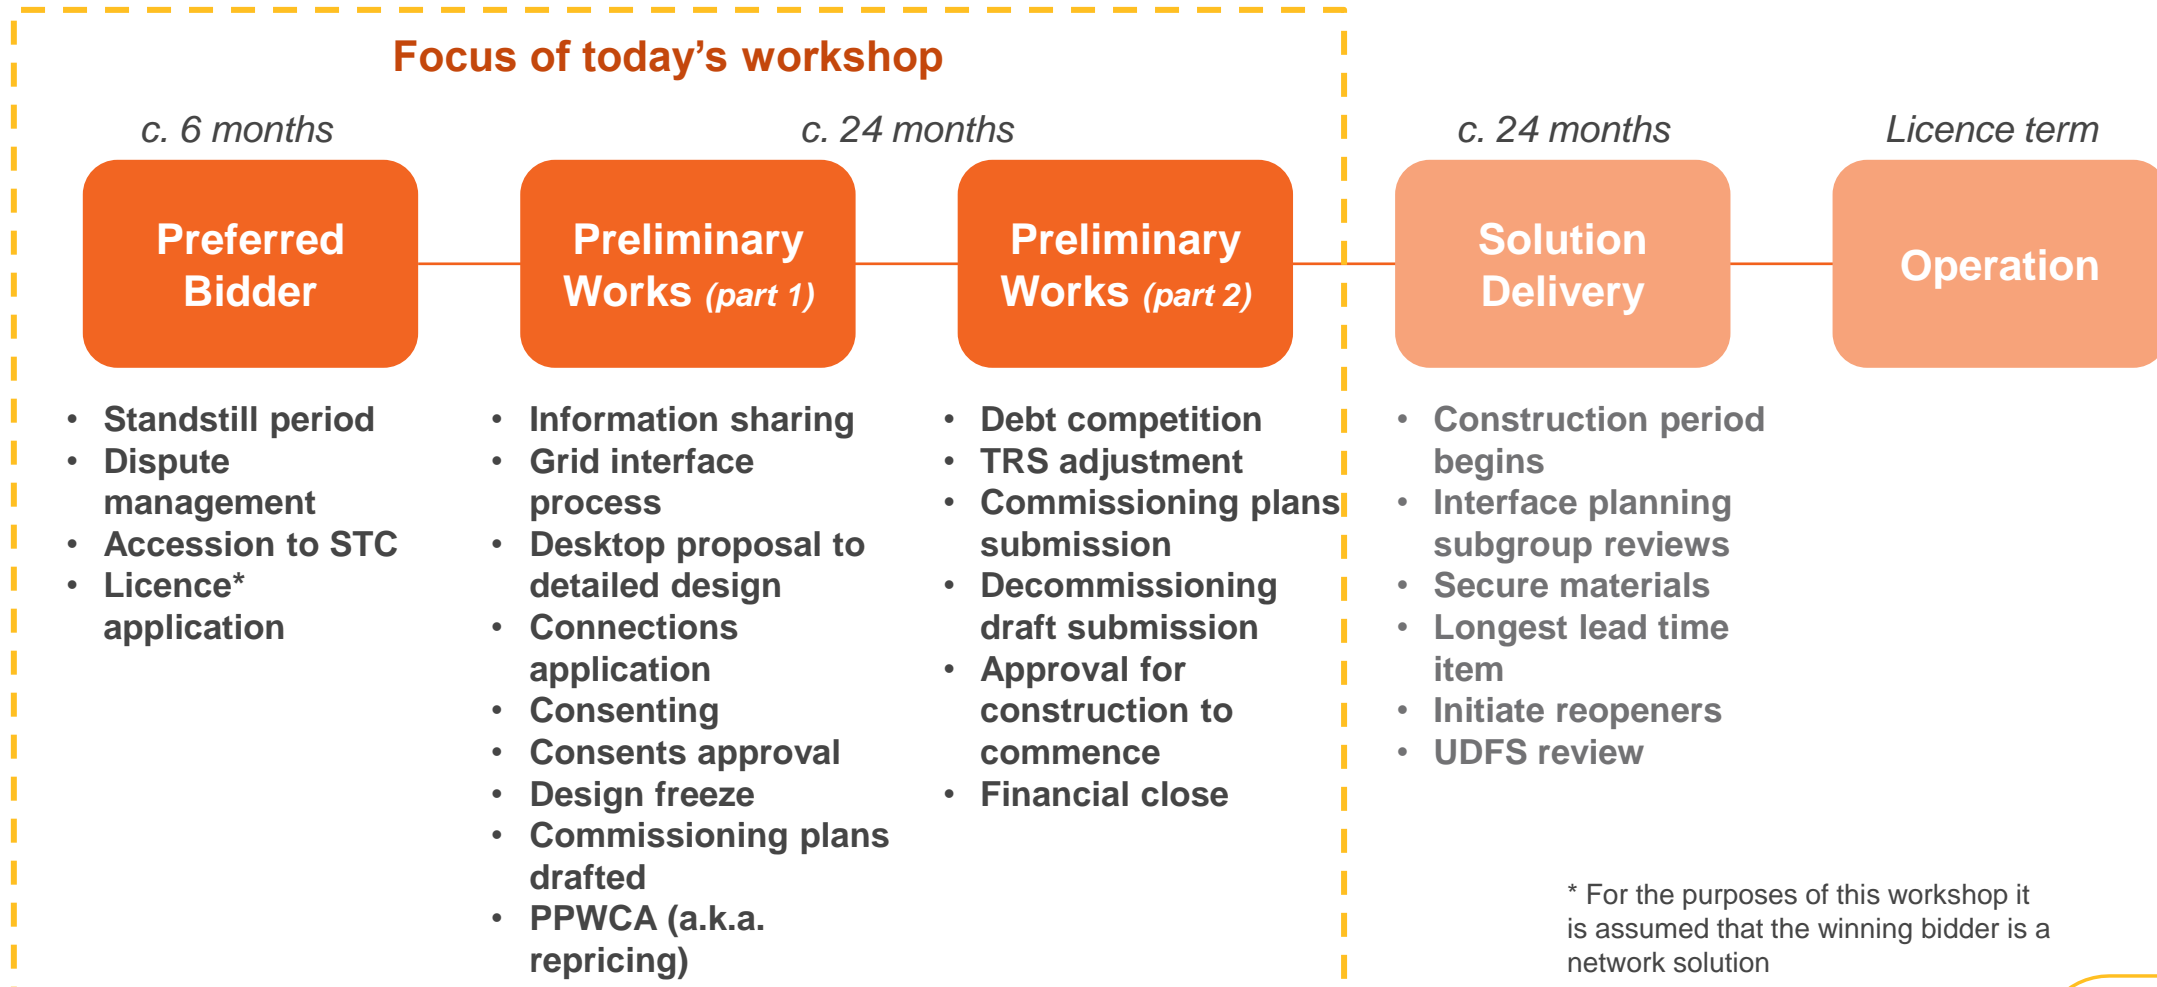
Focus of today's workshop

c. 6 months

c. 24 months

c. 24 months

Licence term

Preferred Bidder

Preliminary Works (part 1)

Preliminary Works (part 2)

Solution Delivery

Operation

- Standstill period
- Dispute management
- Accession to STC
- Licence* application

- Information sharing
- Grid interface process
- Desktop proposal to detailed design
- Connections application
- Consenting
- Consents approval
- Design freeze
- Commissioning plans drafted
- PPWCA (a.k.a. repricing)

- Debt competition
- TRS adjustment
- Commissioning plans submission
- Decommissioning draft submission
- Approval for construction to commence
- Financial close

- Construction period begins
- Interface planning subgroup reviews
- Secure materials
- Longest lead time item
- Initiate reopeners
- UDFS review

* For the purposes of this workshop it is assumed that the winning bidder is a network solution